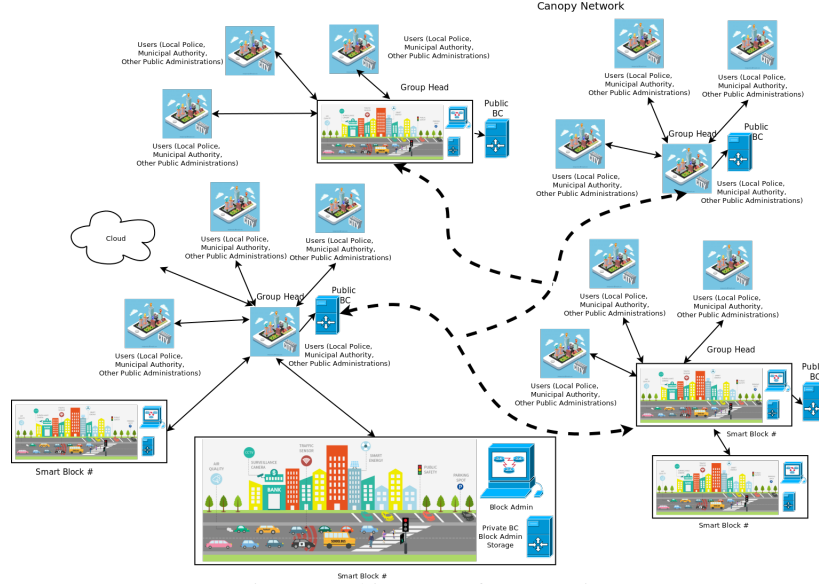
Canopy Network

Users (Local Police, Municipal Authority, Other Public Administrations)

Users (Local Police, Municipal Authority, Other Public Administrations)

Users (Local Police, Municipal Authority, Other Public Administrations)

Users (Local Police, Municipal Authority, Other Public Administrations)

Group Head

Public BC

Users (Local Police, Municipal Authority, Other Public Administrations)

Group Head

Public BC

Users (Local Police, Municipal Authority, Other Public Administrations)

Users (Local Police, Municipal Authority, Other Public Administrations)

Users (Local Police, Municipal Authority, Other Public Administrations)

Users (Local Police, Municipal Authority, Other Public Administrations)

Cloud

Group Head

Public BC

Users (Local Police, Municipal Authority, Other Public Administrations)

Users (Local Police, Municipal Authority, Other Public Administrations)

Users (Local Police, Municipal Authority, Other Public Administrations)

Users (Local Police, Municipal Authority, Other Public Administrations)

Users (Local Police, Municipal Authority, Other Public Administrations)

Group Head

Publi BC

Smart Block #

Smart Block #

Smart Block #

AIR QUALITY

SURVEILLANCE CAMERA

BANK

TRAFFIC SENSOR

SMART ENERGY

PUBLIC SAFETY

PARKING SPOT

Block Admin

Private BC Block Admin Storage

Smart Block #